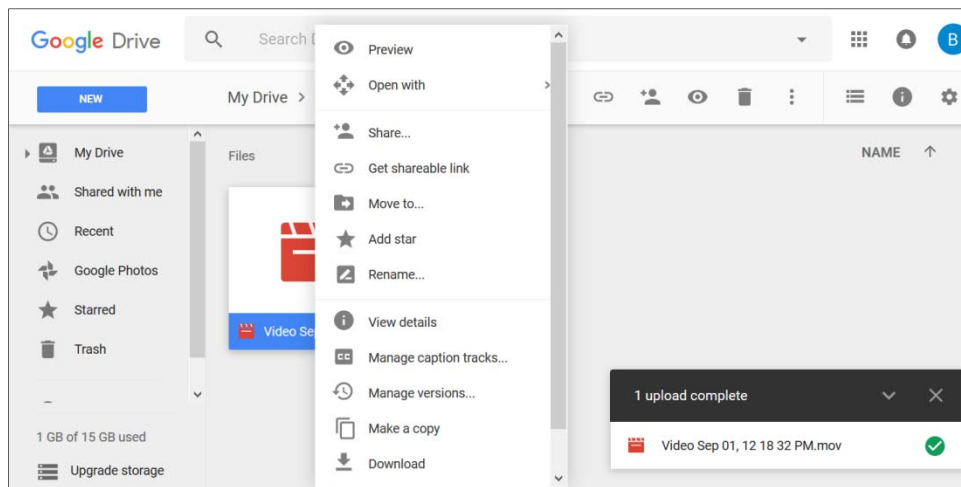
Google Drive

Search D

NEW

My Drive >

My Drive

Shared with me

Recent

Google Photos

Starred

Trash

1 GB of 15 GB used

Upgrade storage

Files

Video Se

Preview

Open with

Share...

Get shareable link

Move to...

Add star

Rename...

View details

Manage caption tracks...

Manage versions...

Make a copy

Download

NAME

1 upload complete

Video Sep 01, 12 18 32 PM.mov

B